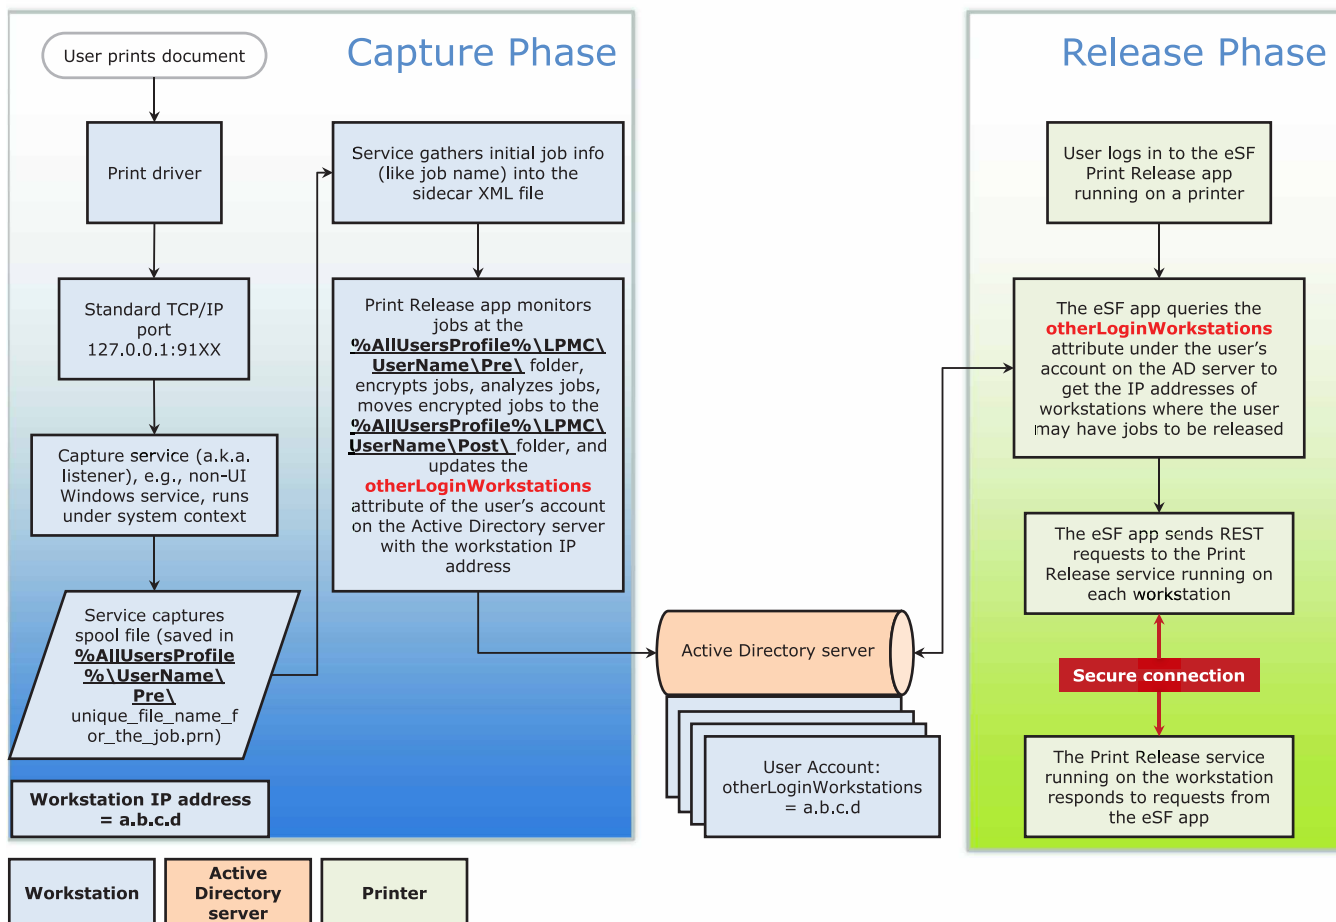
Capture Phase

User prints document

Print driver

Standard TCP/IP port 127.0.0.1:91XX

Capture service (a.k.a. listener), e.g., non-UI Windows service, runs under system context

Service captures spool file (saved in **%AllUsersProfile%\UserName\Pre\** unique_file_name_for_the_job.prn)

Workstation IP address = a.b.c.d

Service gathers initial job info (like job name) into the sidecar XML file

Print Release app monitors jobs at the **%AllUsersProfile%\LPMC\UserName\Pre\** folder, encrypts jobs, analyzes jobs, moves encrypted jobs to the **%AllUsersProfile%\LPMC\UserName\Post\** folder, and updates the **otherLoginWorkstations** attribute of the user's account on the Active Directory server with the workstation IP address

Active Directory server

User Account: otherLoginWorkstations = a.b.c.d

Release Phase

User logs in to the eSF Print Release app running on a printer

The eSF app queries the **otherLoginWorkstations** attribute under the user's account on the AD server to get the IP addresses of workstations where the user may have jobs to be released

The eSF app sends REST requests to the Print Release service running on each workstation

Secure connection

The Print Release service running on the workstation responds to requests from the eSF app

| Workstation | Active Directory server | Printer |